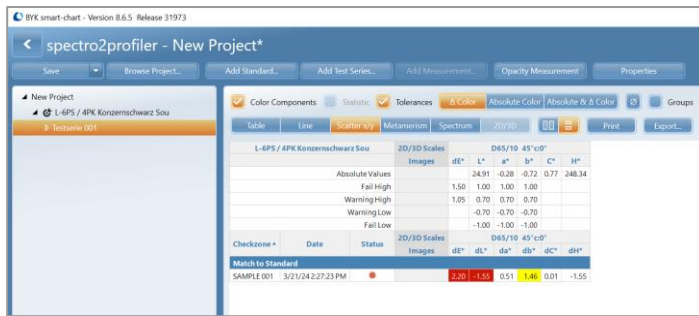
BYK smart-chart - Version 8.6.5 Release 31973

spectro2profiler - New Project*

Save | Browse Project... | Add Standard... | Add Test Series... | Add Measurement... | Opacity Measurement | Properties

New Project
L-6PS / 4PK Konzernschwarz Sou
Testserie 001

Color Components | Statistic | Tolerances | Δ Color | Absolute Color | Absolute & Δ Color | Groups

Table | Line | Scatter x/y | Metamerism | Spectrum | 2D/3D | Print | Export...

| L-6PS / 4PK Konzernschwarz Sou | | | 2D/3D Scales | D65/10 45°c0° | | | | | |
|---|---|---|---|---|---|---|---|---|---|
| | | | Images | dE* | L* | a* | b* | C* | H* |
| Absolute Values | | | | | 24.91 | -0.28 | -0.72 | 0.77 | 248.34 |
| Fail High | | | | 1.50 | 1.00 | 1.00 | 1.00 | | |
| Warning High | | | | 1.05 | 0.70 | 0.70 | 0.70 | | |
| Warning Low | | | | | -0.70 | -0.70 | -0.70 | | |
| Fail Low | | | | | -1.00 | -1.00 | -1.00 | | |
| Checkzone | Date | Status | 2D/3D Scales | D65/10 45°c0° | | | | | |
| | | | Images | dE* | dL* | da* | db* | dC* | dH* |
| Match to Standard | | | | | | | | | |
| SAMPLE 001 | 3/21/24 2:27:23 PM | | | 2.20 | -1.55 | 0.51 | 1.46 | 0.01 | -1.55 |